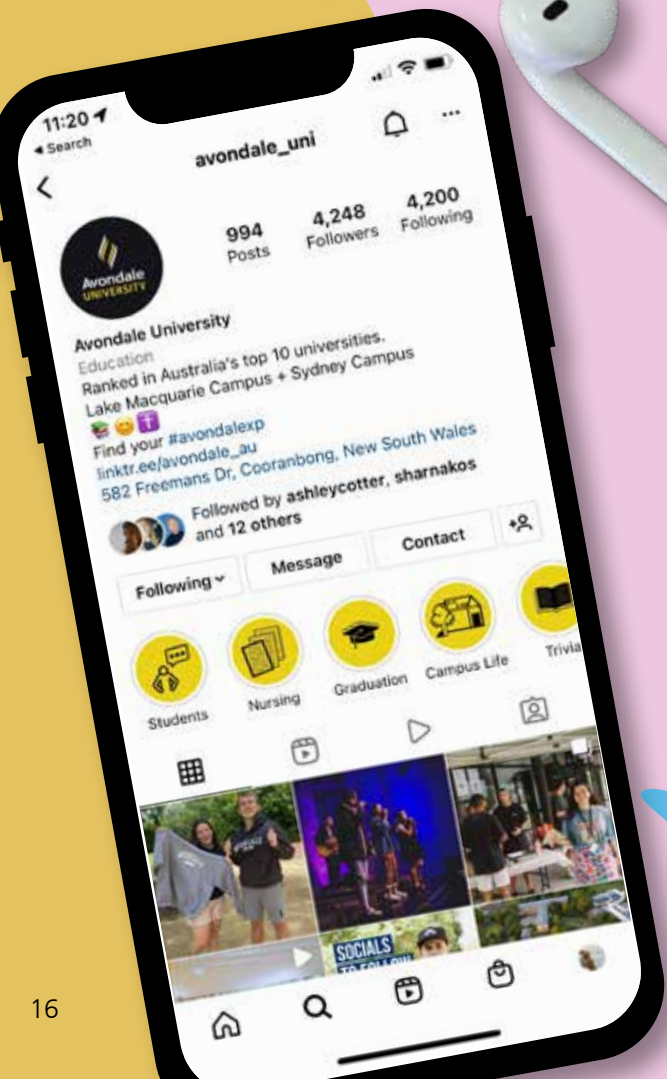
11:20
◂ Search
avondale_uni

Avondale UNIVERSITY

994 Posts
4,248 Followers
4,200 Following

Avondale University
Education
Ranked in Australia's top 10 universities.
Lake Macquarie Campus + Sydney Campus
📚😊✝️
Find your #avondalexp
linktr.ee/avondale_au
582 Freemans Dr, Cooranbong, New South Wales

Followed by ashleycotter, sharnakos and 12 others

Following
Message
Contact

Students
Nursing
Graduation
Campus Life
Trivia

SOCIALS

16